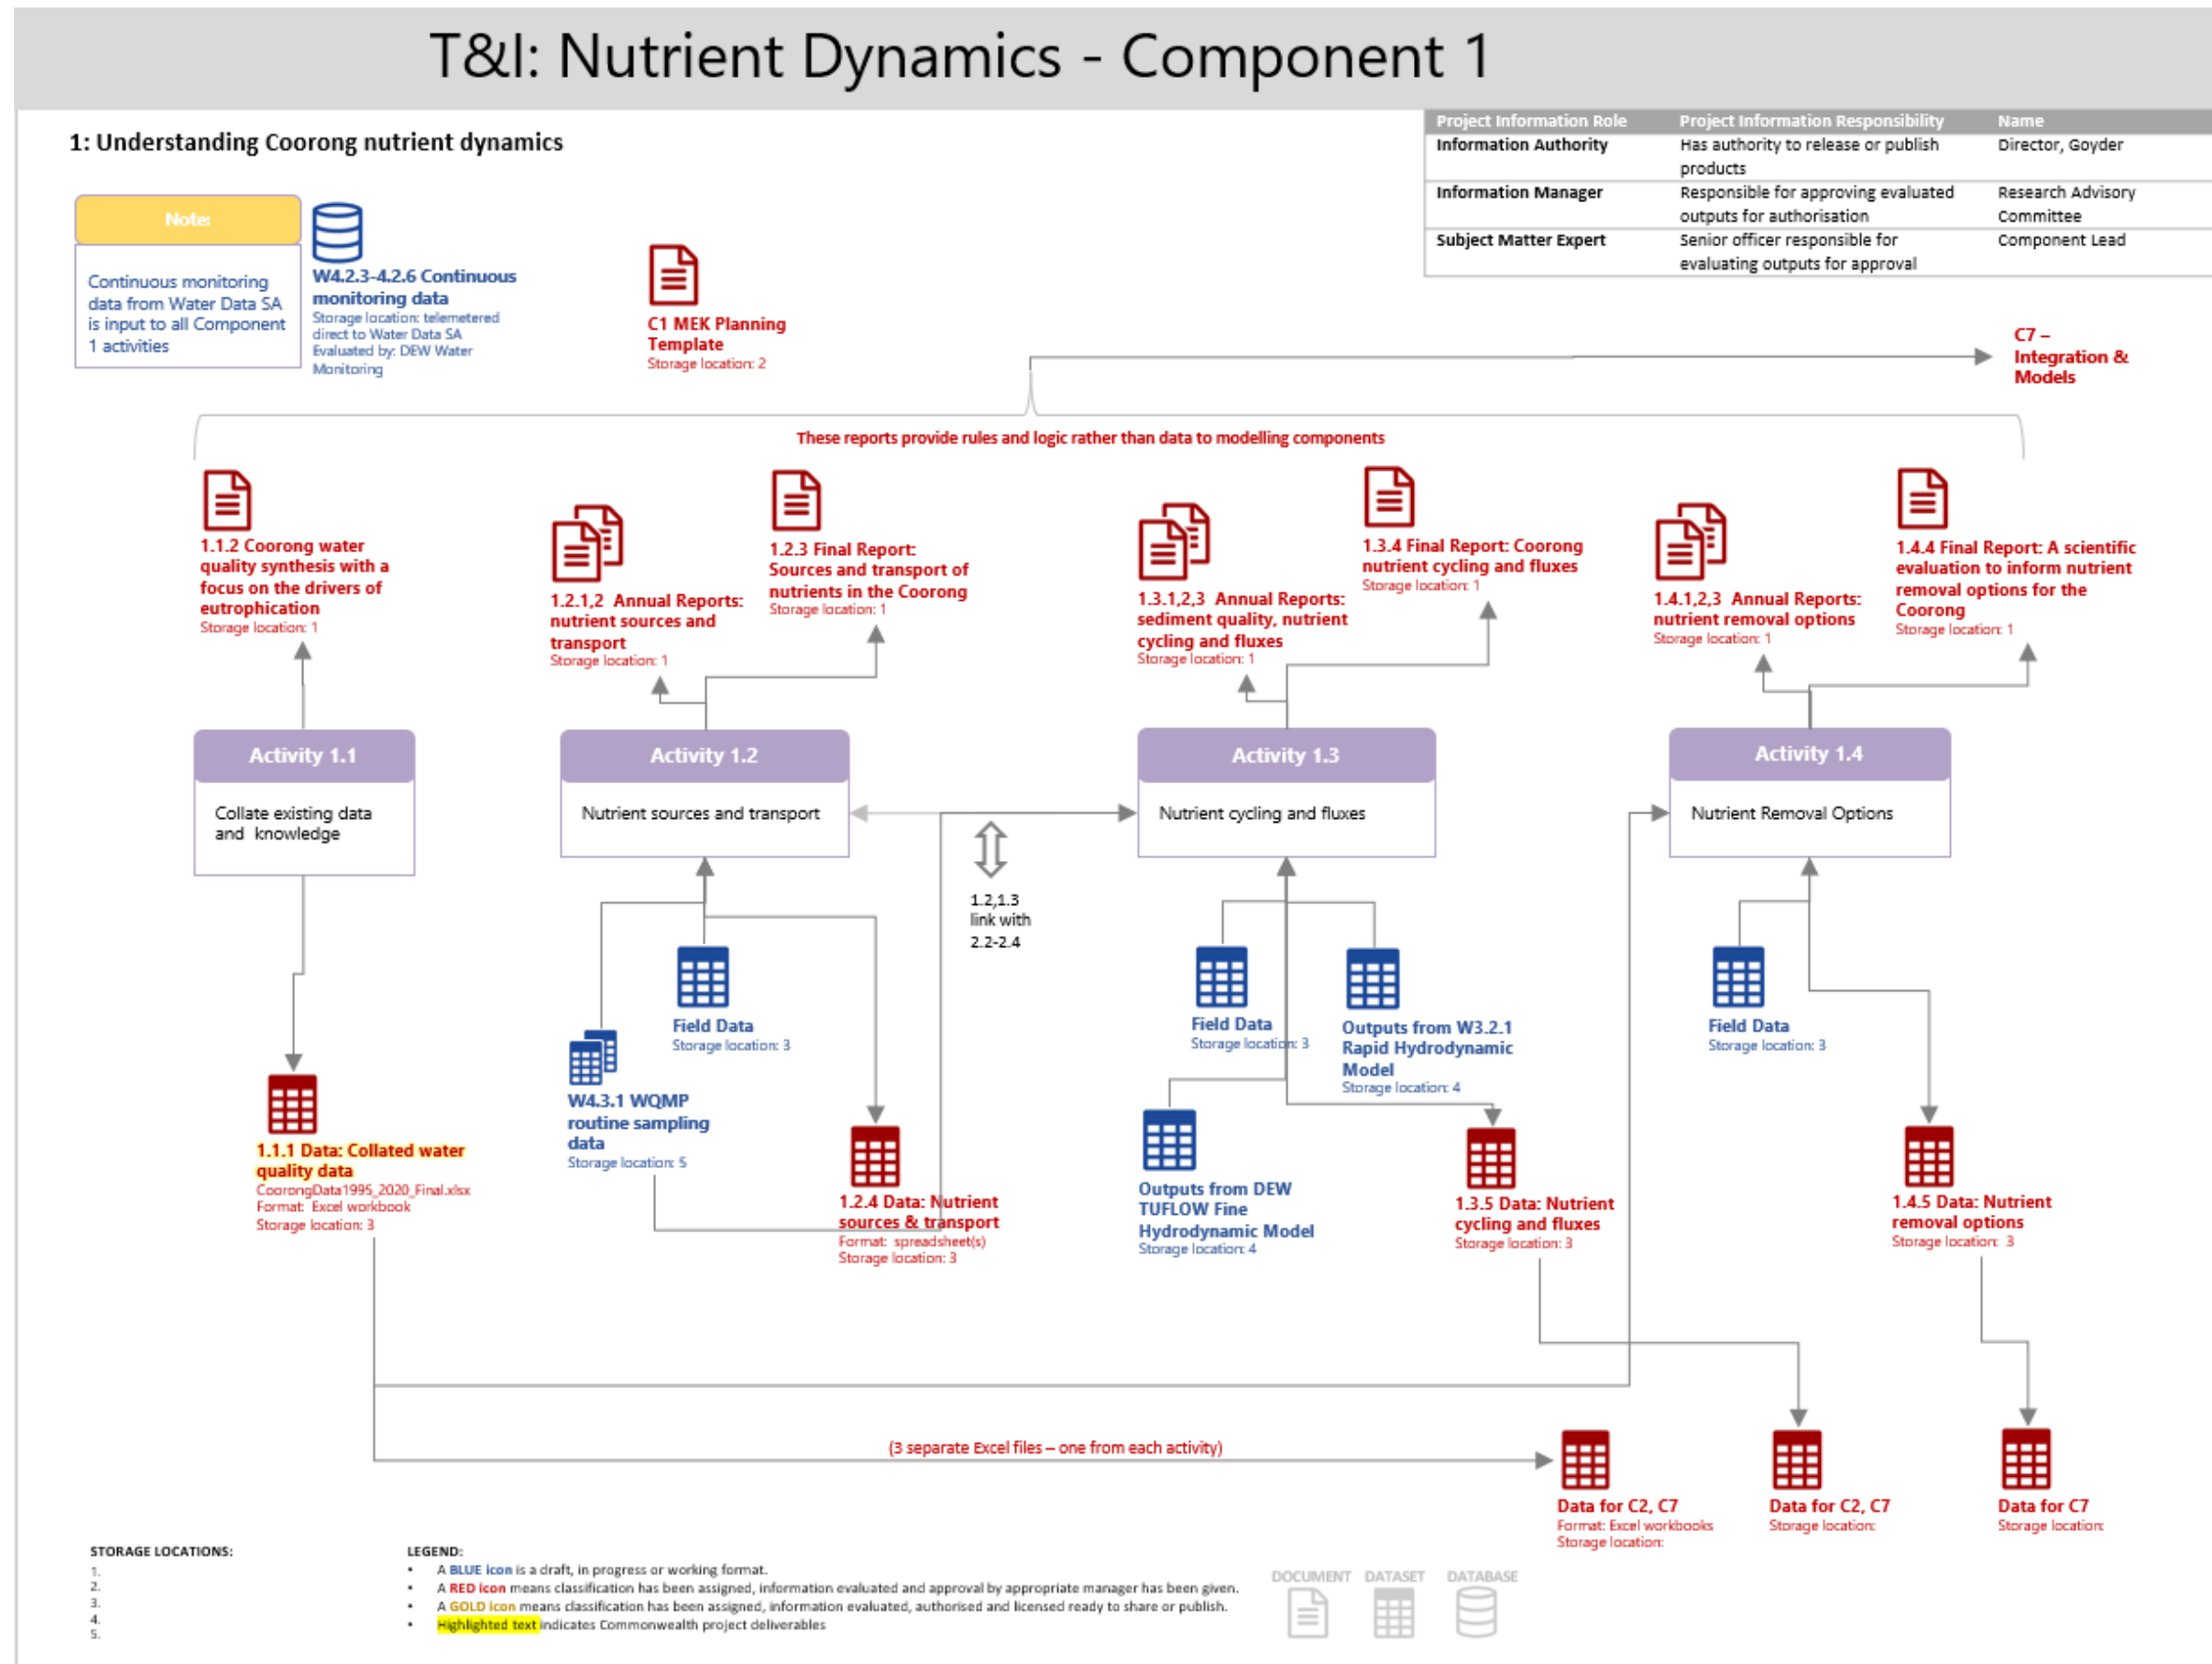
T&I: Nutrient Dynamics - Component 1

1: Understanding Coorong nutrient dynamics

| Project Information Role | Project Information Responsibility | Name |
|---|---|---|
| Information Authority | Has authority to release or publish products | Director, Goyder |
| Information Manager | Responsible for approving evaluated outputs for authorisation | Research Advisory Committee |
| Subject Matter Expert | Senior officer responsible for evaluating outputs for approval | Component Lead |

Note:
Continuous monitoring data from Water Data SA is input to all Component 1 activities

W4.2.3-4.2.6 Continuous monitoring data
Storage location: telemetered direct to Water Data SA
Evaluated by: DEW Water Monitoring

C1 MEK Planning Template
Storage location: 2

C7 – Integration & Models

These reports provide rules and logic rather than data to modelling components

1.1.2 Coorong water quality synthesis with a focus on the drivers of eutrophication
Storage location: 1

1.2.1,2 Annual Reports: nutrient sources and transport
Storage location: 1

1.2.3 Final Report: Sources and transport of nutrients in the Coorong
Storage location: 1

1.3.1,2,3 Annual Reports: sediment quality, nutrient cycling and fluxes
Storage location: 1

1.3.4 Final Report: Coorong nutrient cycling and fluxes
Storage location: 1

1.4.1,2,3 Annual Reports: nutrient removal options
Storage location: 1

1.4.4 Final Report: A scientific evaluation to inform nutrient removal options for the Coorong
Storage location: 1

Activity 1.1
Collate existing data and knowledge

Activity 1.2
Nutrient sources and transport

Activity 1.3
Nutrient cycling and fluxes

Activity 1.4
Nutrient Removal Options

1.2,1.3 link with 2.2-2.4

Field Data
Storage location: 3

W4.3.1 WQMP routine sampling data
Storage location: 5

Field Data
Storage location: 3

Outputs from W3.2.1 Rapid Hydrodynamic Model
Storage location: 4

Field Data
Storage location: 3

1.1.1 Data: Collated water quality data
CoorongData1995_2020_Final.xlsx
Format: Excel workbook
Storage location: 3

1.2.4 Data: Nutrient sources & transport
Format: spreadsheet(s)
Storage location: 3

Outputs from DEW TUFLOW Fine Hydrodynamic Model
Storage location: 4

1.3.5 Data: Nutrient cycling and fluxes
Storage location: 3

1.4.5 Data: Nutrient removal options
Storage location: 3

(3 separate Excel files – one from each activity)

Data for C2, C7
Format: Excel workbooks
Storage location:

Data for C2, C7
Storage location:

Data for C7
Storage location:

STORAGE LOCATIONS:
1.
2.
3.
4.
5.

LEGEND:
• A BLUE icon is a draft, in progress or working format.
• A RED icon means classification has been assigned, information evaluated and approval by appropriate manager has been given.
• A GOLD icon means classification has been assigned, information evaluated, authorised and licensed ready to share or publish.
• Highlighted text indicates Commonwealth project deliverables

DOCUMENT DATASET DATABASE